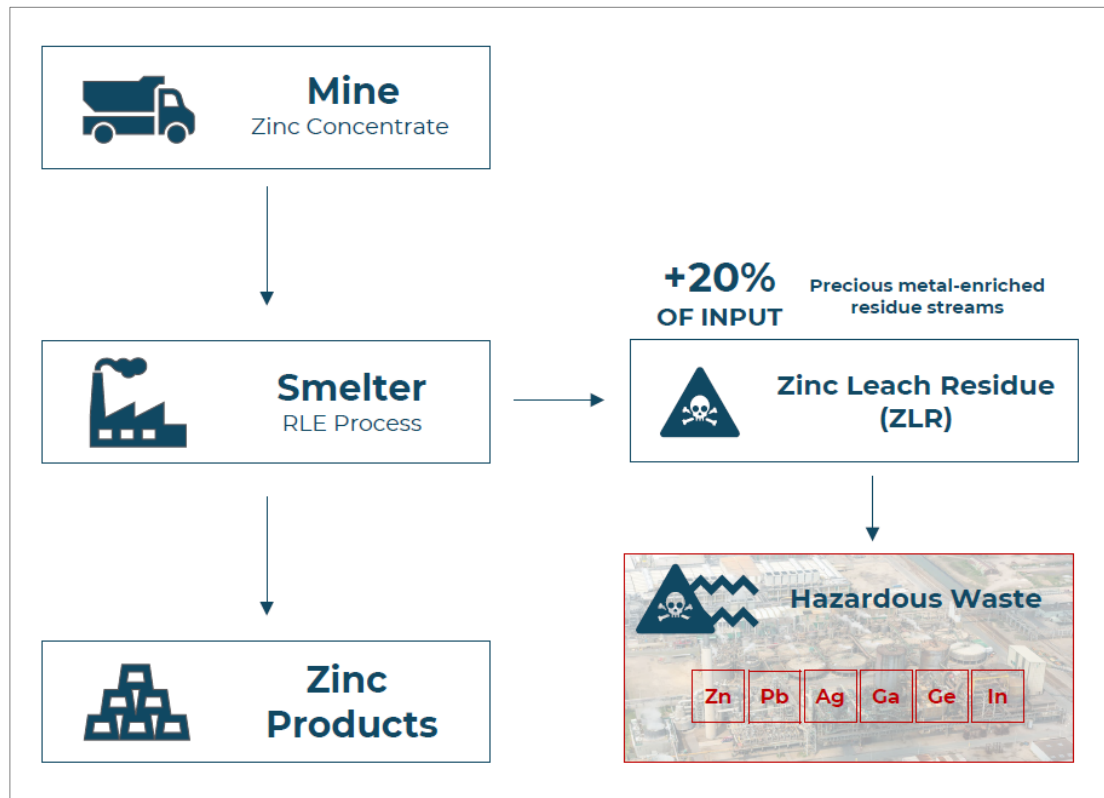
Mine
Zinc Concentrate

+20%
OF INPUT

Precious metal-enriched residue streams

Smelter
RLE Process

Zinc Leach Residue (ZLR)

Hazardous Waste

| Zn | Pb | Ag | Ga | Ge | In |
|---|---|---|---|---|---|

Zinc Products